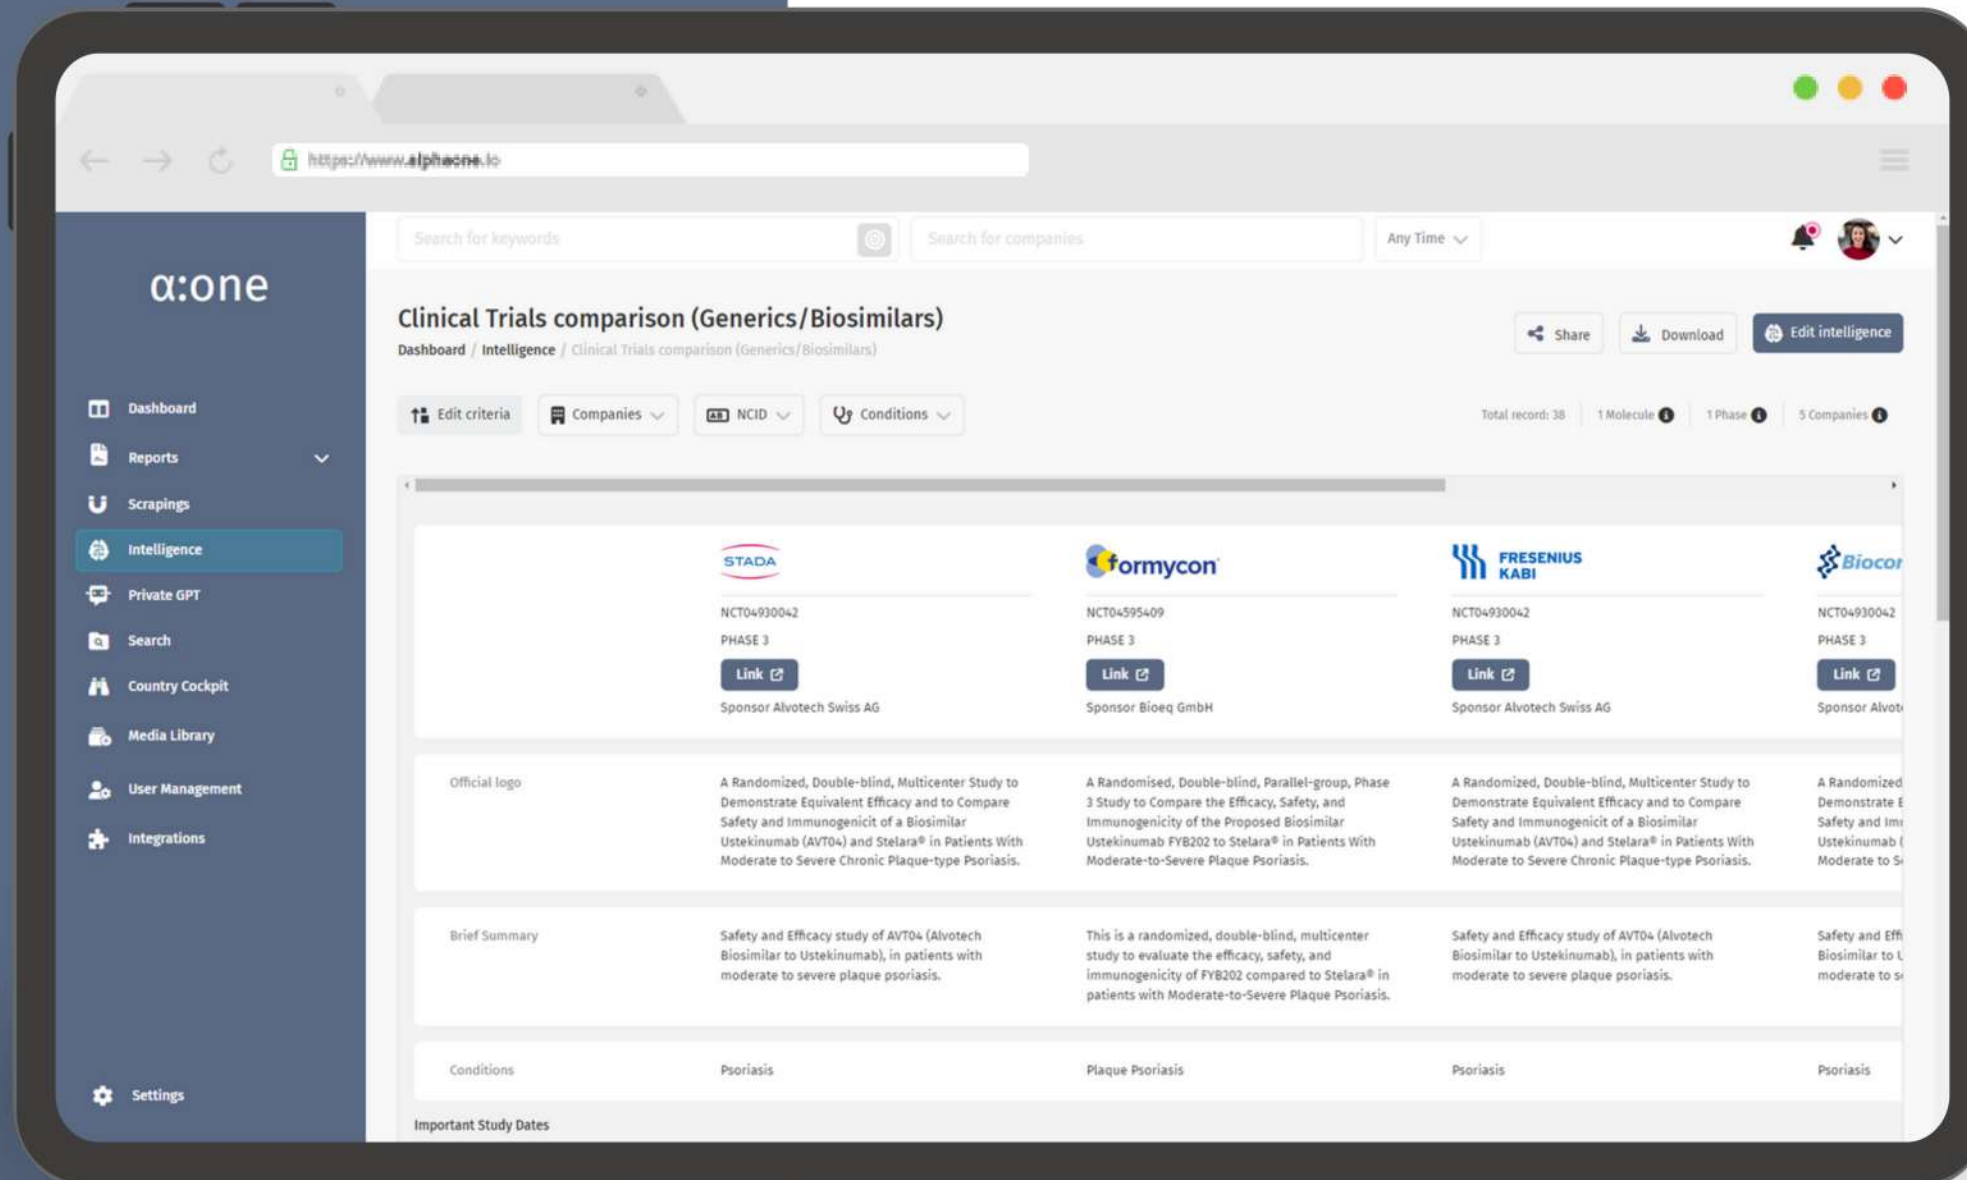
https://www.alphaone.io

α:one

Dashboard
Reports
Scrapings
Intelligence
Private GPT
Search
Country Cockpit
Media Library
User Management
Integrations

Settings

Search for keywords
Search for companies
Any Time

Clinical Trials comparison (Generics/Biosimilars)

Dashboard / Intelligence / Clinical Trials comparison (Generics/Biosimilars)

Share
Download
Edit intelligence

Edit criteria
Companies
NCID
Conditions

Total record: 38
1 Molecule
1 Phase
5 Companies

| | STADA | formycon | FRESENIUS KABI | Biocor |
|---|---|---|---|---|
| | NCT04930042 PHASE 3 Link Sponsor Alvotech Swiss AG | NCT04595409 PHASE 3 Link Sponsor Bioeq GmbH | NCT04930042 PHASE 3 Link Sponsor Alvotech Swiss AG | NCT04930042 PHASE 3 Link Sponsor Alvot |
| Official logo | A Randomized, Double-blind, Multicenter Study to Demonstrate Equivalent Efficacy and to Compare Safety and Immunogenicit of a Biosimilar Ustekinumab (AVT04) and Stelara® in Patients With Moderate to Severe Chronic Plaque-type Psoriasis. | A Randomised, Double-blind, Parallel-group, Phase 3 Study to Compare the Efficacy, Safety, and Immunogenicity of the Proposed Biosimilar Ustekinumab FYB202 to Stelara® in Patients With Moderate-to-Severe Plaque Psoriasis. | A Randomized, Double-blind, Multicenter Study to Demonstrate Equivalent Efficacy and to Compare Safety and Immunogenicit of a Biosimilar Ustekinumab (AVT04) and Stelara® in Patients With Moderate to Severe Chronic Plaque-type Psoriasis. | A Randomized Demonstrate E Safety and Im Ustekinumab ( Moderate to S |
| Brief Summary | Safety and Efficacy study of AVT04 (Alvotech Biosimilar to Ustekinumab), in patients with moderate to severe plaque psoriasis. | This is a randomized, double-blind, multicenter study to evaluate the efficacy, safety, and immunogenicity of FYB202 compared to Stelara® in patients with Moderate-to-Severe Plaque Psoriasis. | Safety and Efficacy study of AVT04 (Alvotech Biosimilar to Ustekinumab), in patients with moderate to severe plaque psoriasis. | Safety and Eff Biosimilar to U moderate to s |
| Conditions | Psoriasis | Plaque Psoriasis | Psoriasis | Psoriasis |

Important Study Dates